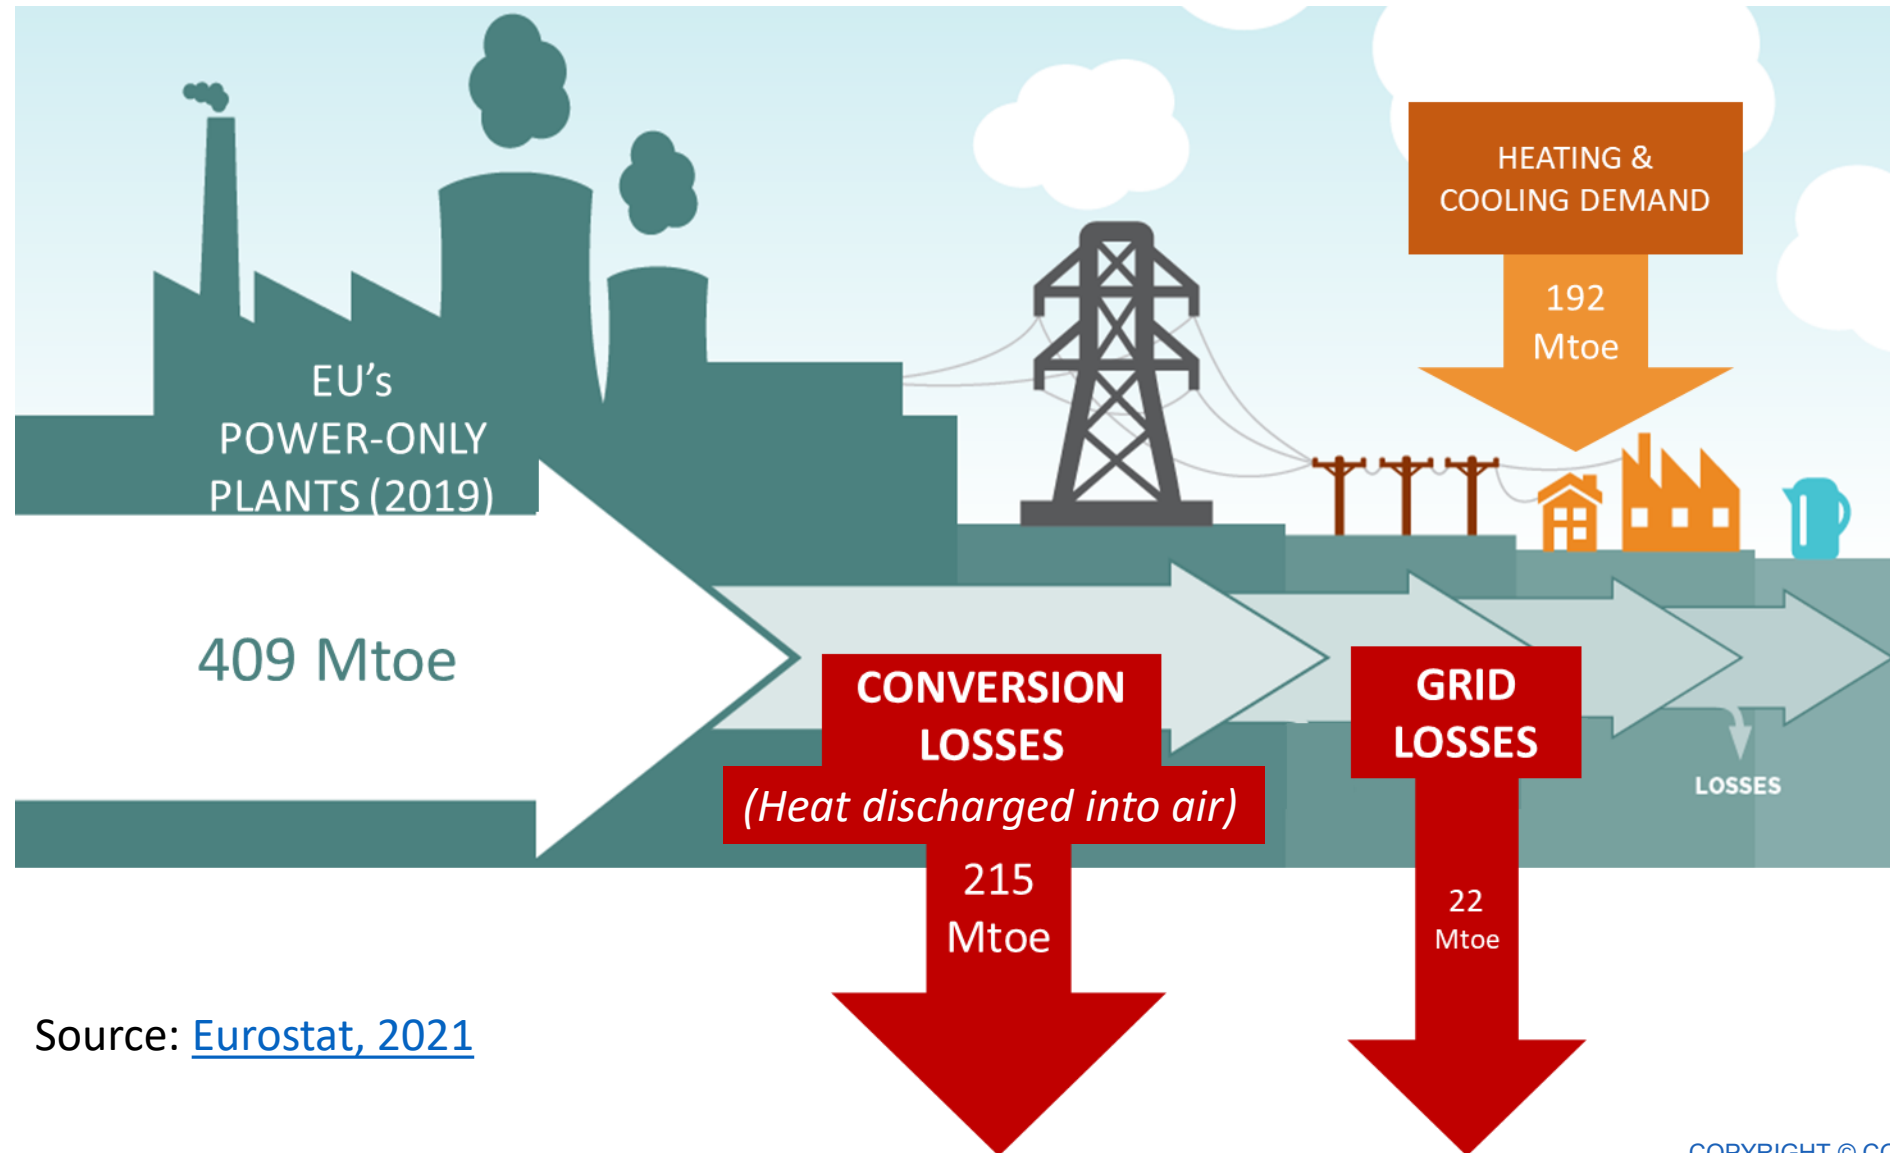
HEATING & COOLING DEMAND

192 Mtoe

EU's POWER-ONLY PLANTS (2019)

409 Mtoe

CONVERSION LOSSES

(Heat discharged into air)

215 Mtoe

GRID LOSSES

22 Mtoe

LOSSES

Source: Eurostat, 2021

COPYRIGHT © C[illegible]